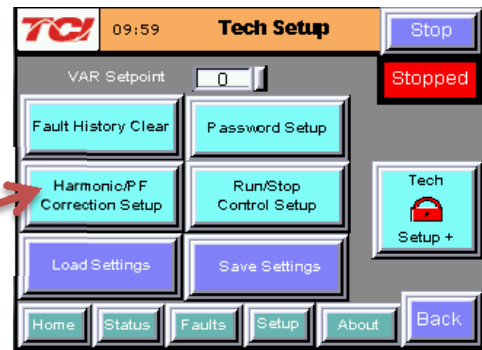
TCI 09:59 Tech Setup
Stop
VAR Setpoint 0
Stopped
Fault History Clear
Password Setup
Harmonic/PF Correction Setup
Run/Stop Control Setup
Tech Setup +
Load Settings
Save Settings
Home Status Faults Setup About
Back